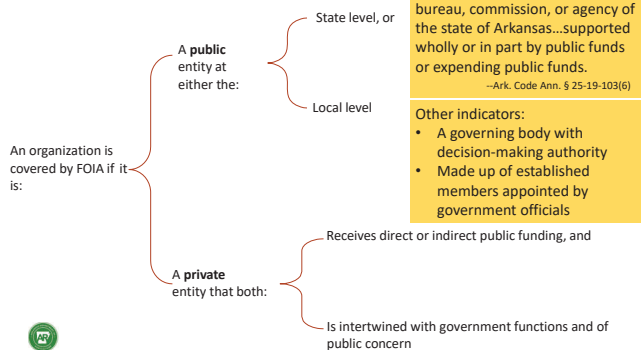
An organization is covered by FOIA if it is:

A **public** entity at either the:

State level, or

bureau, commission, or agency of the state of Arkansas…supported wholly or in part by public funds or expending public funds.

--Ark. Code Ann. § 25-19-103(6)

Local level

Other indicators:
• A governing body with decision-making authority
• Made up of established members appointed by government officials

A **private** entity that both:

Receives direct or indirect public funding, and

Is intertwined with government functions and of public concern

AR